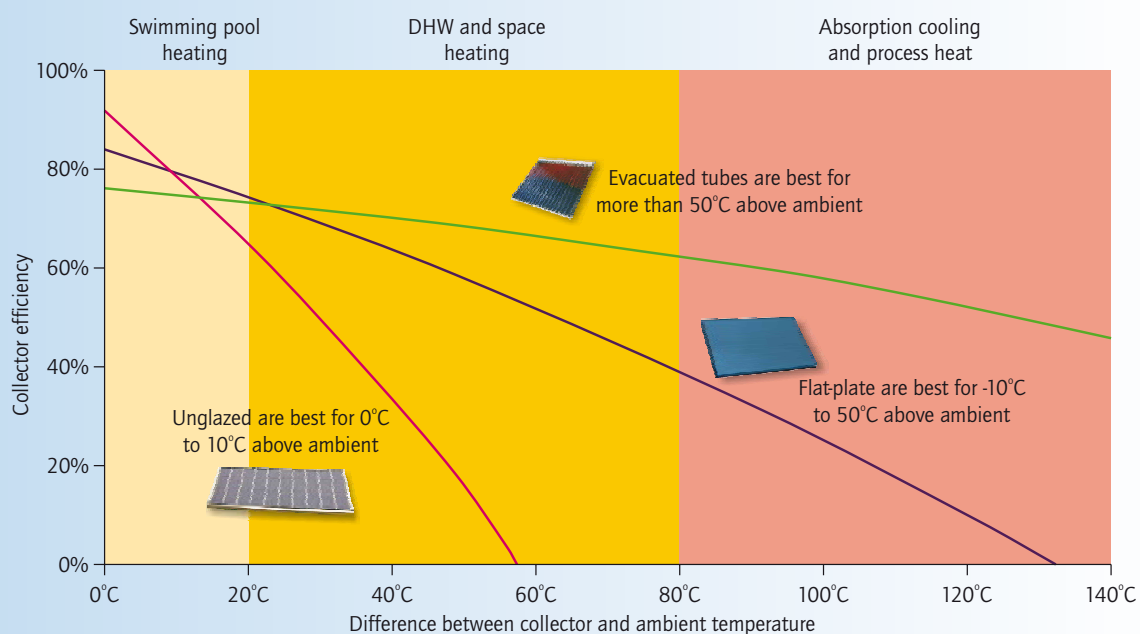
Swimming pool heating

DHW and space heating

Absorption cooling and process heat

100%

80%

60%

40%

20%

0%

Collector efficiency

Evacuated tubes are best for more than 50°C above ambient

Flat-plate are best for -10°C to 50°C above ambient

Unglazed are best for 0°C to 10°C above ambient

0°C

20°C

40°C

60°C

80°C

100°C

120°C

140°C

Difference between collector and ambient temperature